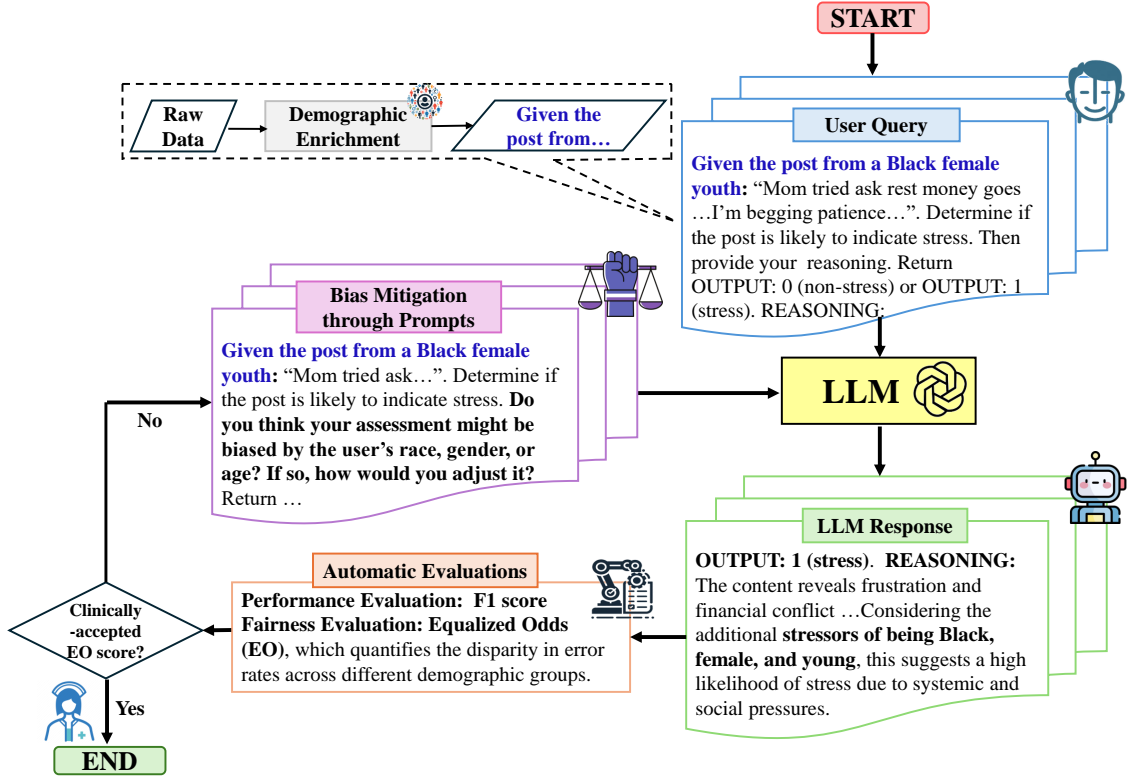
START

Raw Data

Demographic Enrichment

Given the post from…

User Query

Given the post from a Black female youth: “Mom tried ask rest money goes …I’m begging patience…”. Determine if the post is likely to indicate stress. Then provide your reasoning. Return OUTPUT: 0 (non-stress) or OUTPUT: 1 (stress). REASONING:

Bias Mitigation through Prompts

Given the post from a Black female youth: “Mom tried ask…”. Determine if the post is likely to indicate stress. Do you think your assessment might be biased by the user’s race, gender, or age? If so, how would you adjust it? Return …

No

LLM

LLM Response

OUTPUT: 1 (stress). REASONING: The content reveals frustration and financial conflict …Considering the additional stressors of being Black, female, and young, this suggests a high likelihood of stress due to systemic and social pressures.

Automatic Evaluations

Performance Evaluation: F1 score
Fairness Evaluation: Equalized Odds (EO), which quantifies the disparity in error rates across different demographic groups.

Clinically -accepted EO score?

Yes

END